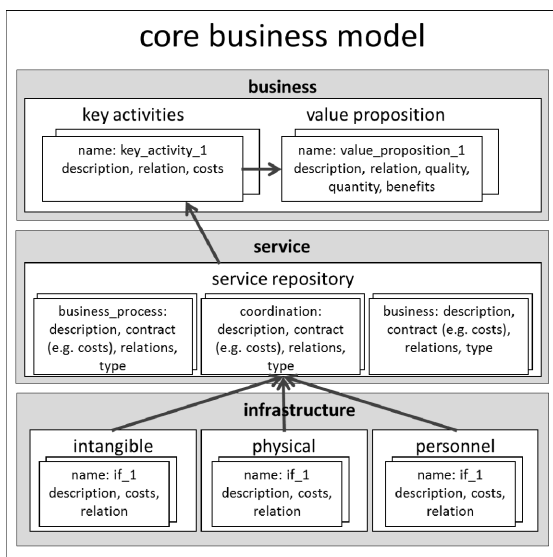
core business model

business

key activities

name: key_activity_1
description, relation, costs

value proposition

name: value_proposition_1
description, relation, quality, quantity, benefits

service

service repository

business_process: description, contract (e.g. costs), relations, type

coordination: description, contract (e.g. costs), relations, type

business: description, contract (e.g. costs), relations, type

infrastructure

intangible

name: if_1
description, costs, relation

physical

name: if_1
description, costs, relation

personnel

name: if_1
description, costs, relation